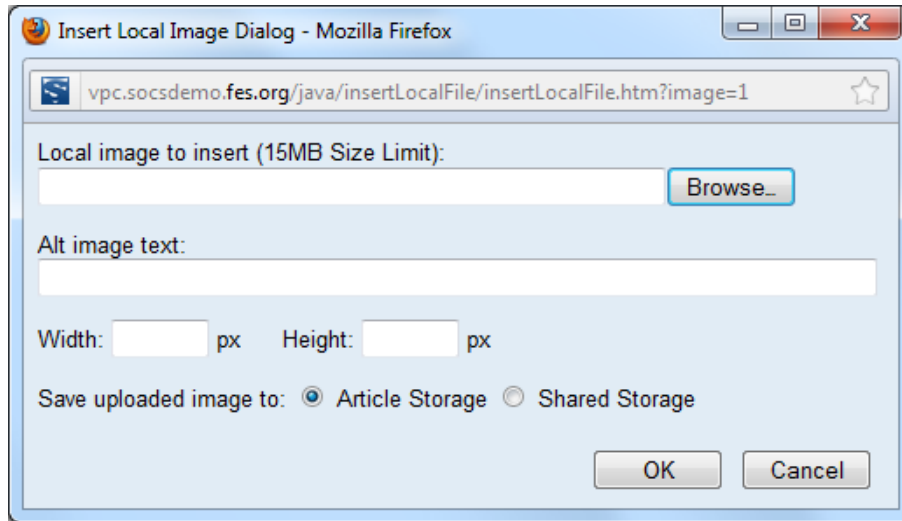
Insert Local Image Dialog - Mozilla Firefox

vpc.socsdemo.fes.org/java/insertLocalFile/insertLocalFile.htm?image=1

Local image to insert (15MB Size Limit):

Browse...

Alt image text:

Width: px Height: px

Save uploaded image to: Article Storage Shared Storage

OK Cancel